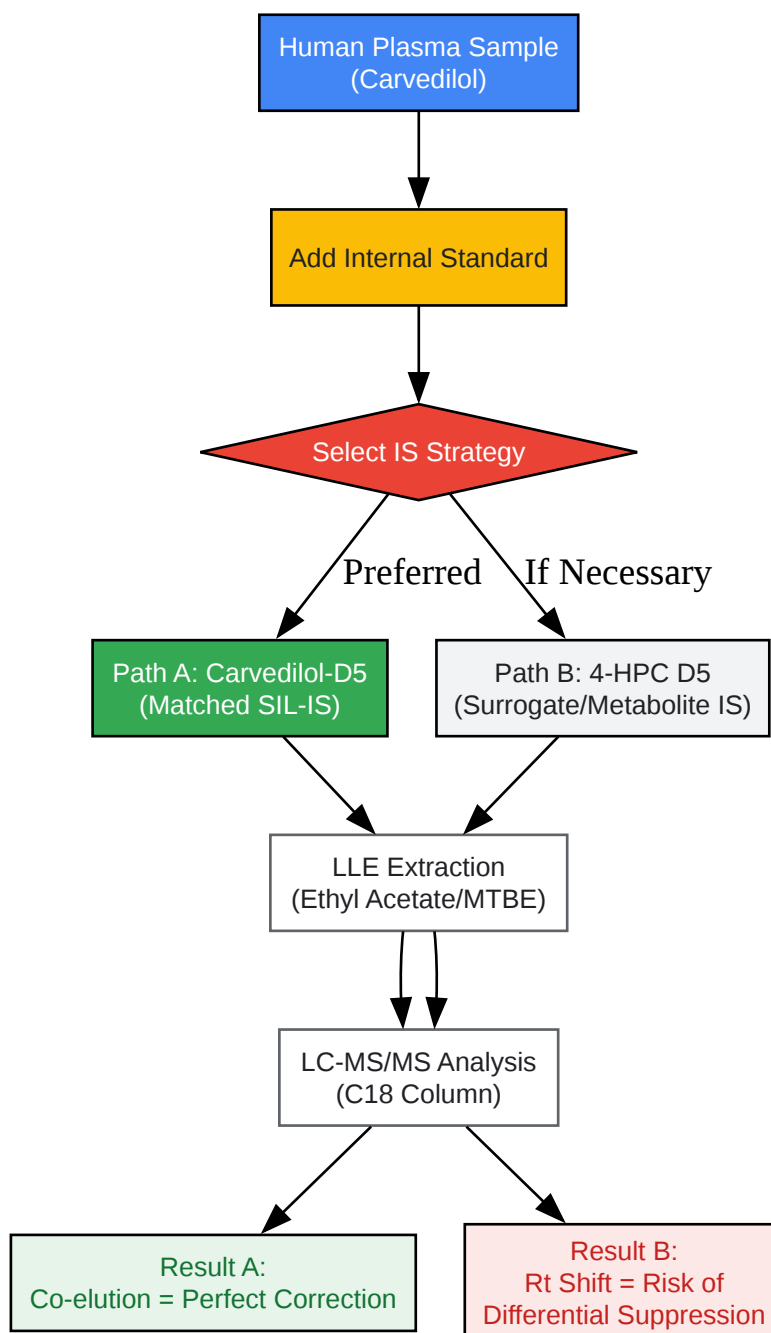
Human Plasma Sample
(Carvedilol)

Add Internal Standard

Select IS Strategy

Preferred

If Necessary

Path A: Carvedilol-D5
(Matched SIL-IS)

Path B: 4-HPC D5
(Surrogate/Metabolite IS)

LLE Extraction
(Ethyl Acetate/MTBE)

LC-MS/MS Analysis
(C18 Column)

Result A:
Co-elution = Perfect Correction

Result B:
Rt Shift = Risk of
Differential Suppression